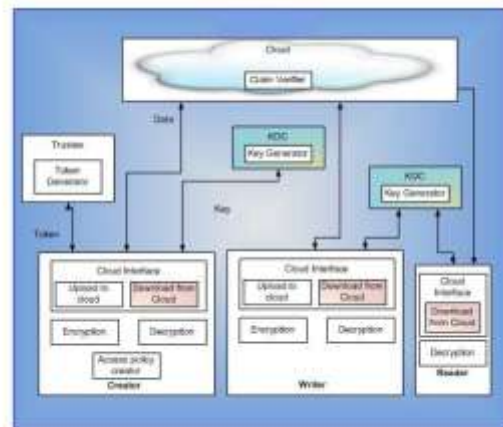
Cloud
Claim Verifier
Data
KDC
Key Generator
Trustee
Token Generator
Key
KDC
Key Generator
Token
Cloud Interface
Upload to cloud
Download from Cloud
Encryption
Decryption
Access policy creator
Creator
Cloud Interface
Upload to cloud
Download from Cloud
Encryption
Decryption
Writer
Cloud Interface
Download from Cloud
Decryption
Reader